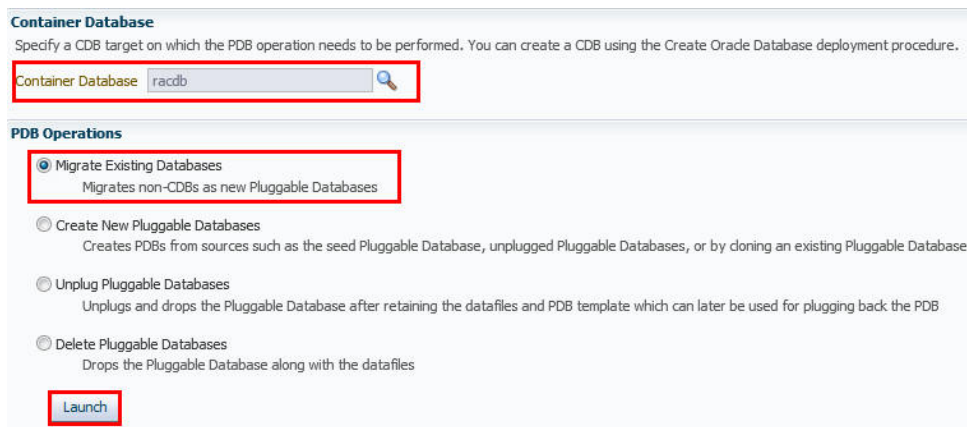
Container Database

Specify a CDB target on which the PDB operation needs to be performed. You can create a CDB using the Create Oracle Database deployment procedure.

Container Database racdb

PDB Operations

Migrate Existing Databases
Migrates non-CDBs as new Pluggable Databases

Create New Pluggable Databases
Creates PDBs from sources such as the seed Pluggable Database, unplugged Pluggable Databases, or by cloning an existing Pluggable Database

Unplug Pluggable Databases
Unplugs and drops the Pluggable Database after retaining the datafiles and PDB template which can later be used for plugging back the PDB

Delete Pluggable Databases
Drops the Pluggable Database along with the datafiles

Launch